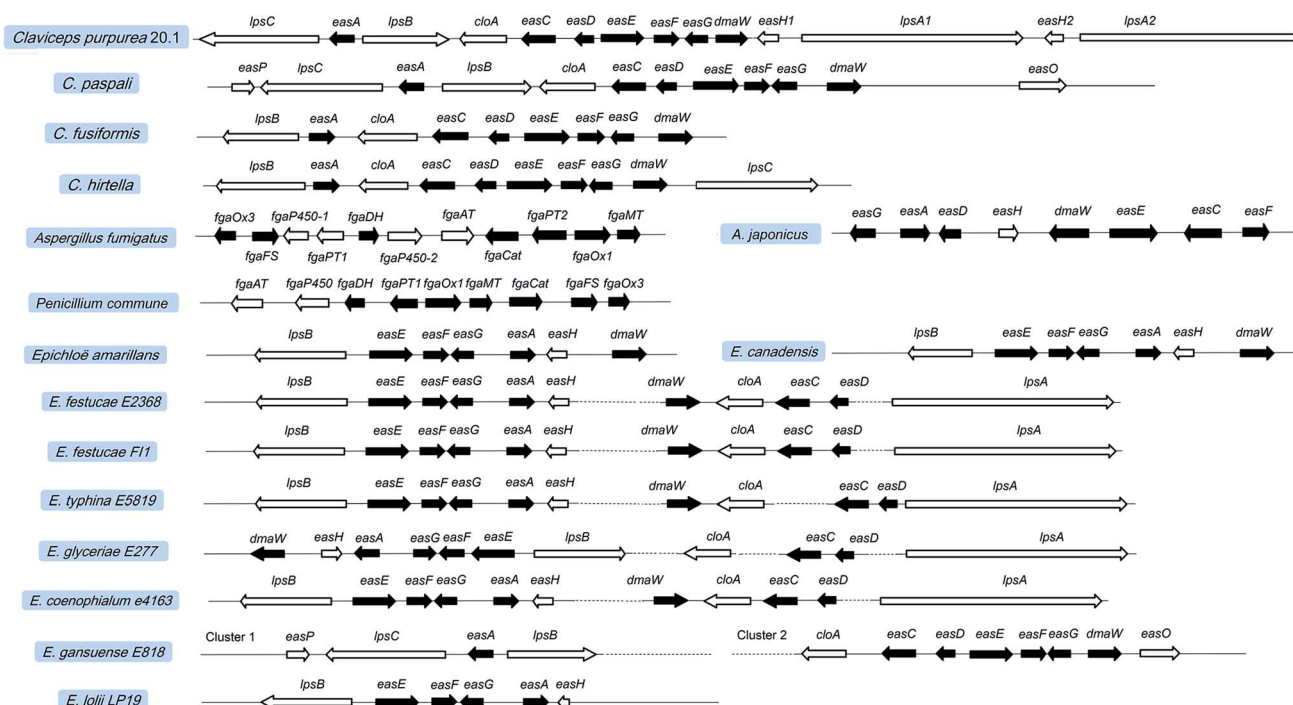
Claviceps purpurea 20.1 lpsC easA lpsB cloA easC easD easE easF easG dmaW easH1 lpsA1 easH2 lpsA2

C. paspali easP lpsC easA lpsB cloA easC easD easE easF easG dmaW easO

C. fusiformis lpsB easA cloA easC easD easE easF easG dmaW

C. hirtella lpsB easA cloA easC easD easE easF easG dmaW lpsC

Aspergillus fumigatus fgaOx3 fgaFS fgaP450-1 fgaPT1 fgaDH fgaP450-2 fgaAT fgaCat fgaPT2 fgaOx1 fgaMT

A. japonicus easG easA easD easH dmaW easE easC easF

Penicillium commune fgaAT fgaP450 fgaDH fgaPT1 fgaOx1 fgaMT fgaCat fgaFS fgaOx3

Epichloë amarillans lpsB easE easF easG easA easH dmaW

E. canadensis lpsB easE easF easG easA easH dmaW

E. festucae E2368 lpsB easE easF easG easA easH dmaW cloA easC easD lpsA

E. festucae Fl1 lpsB easE easF easG easA easH dmaW cloA easC easD lpsA

E. typhina E5819 lpsB easE easF easG easA easH dmaW cloA easC easD lpsA

E. glyceriae E277 dmaW easH easA easG easF easE lpsB cloA easC easD lpsA

E. coenophialum e4163 lpsB easE easF easG easA easH dmaW cloA easC easD lpsA

E. gansuense E818 Cluster 1 easP lpsC easA lpsB Cluster 2 cloA easC easD easE easF easG dmaW easO

E. lolii LP19 lpsB easE easF easG easA easH